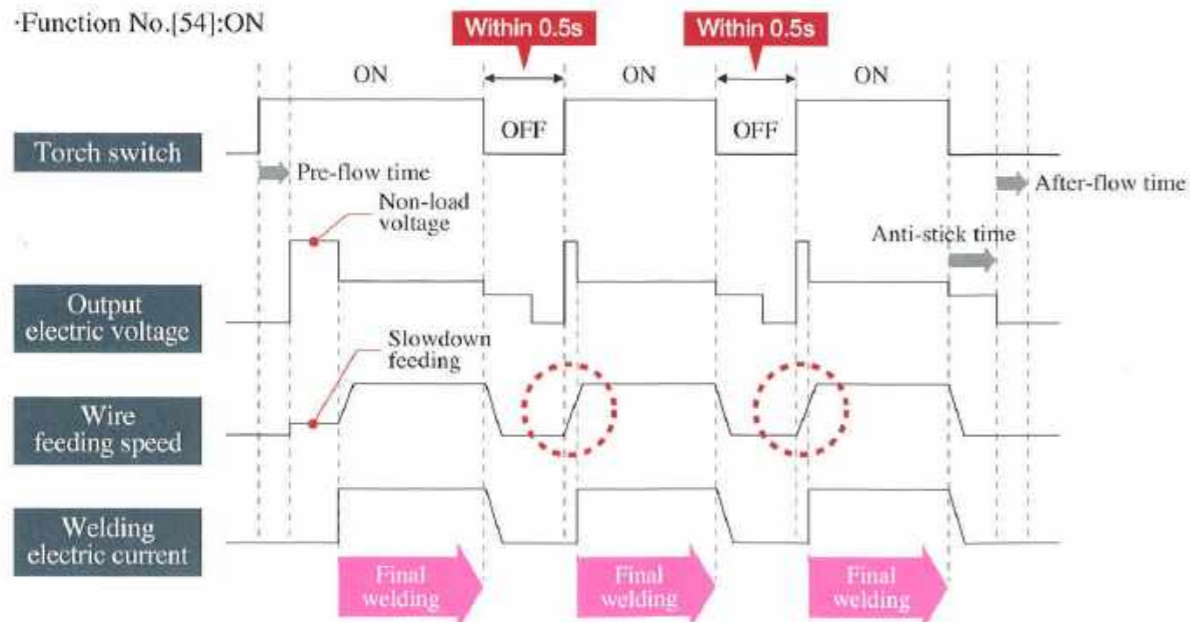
·Function No.[54]:ON

Within 0.5s

Within 0.5s

ON

ON

ON

OFF

OFF

Torch switch

Pre-flow time

After-flow time

Non-load voltage

Anti-stick time

Output electric voltage

Slowdown feeding

Wire feeding speed

Welding electric current

Final welding

Final welding

Final welding